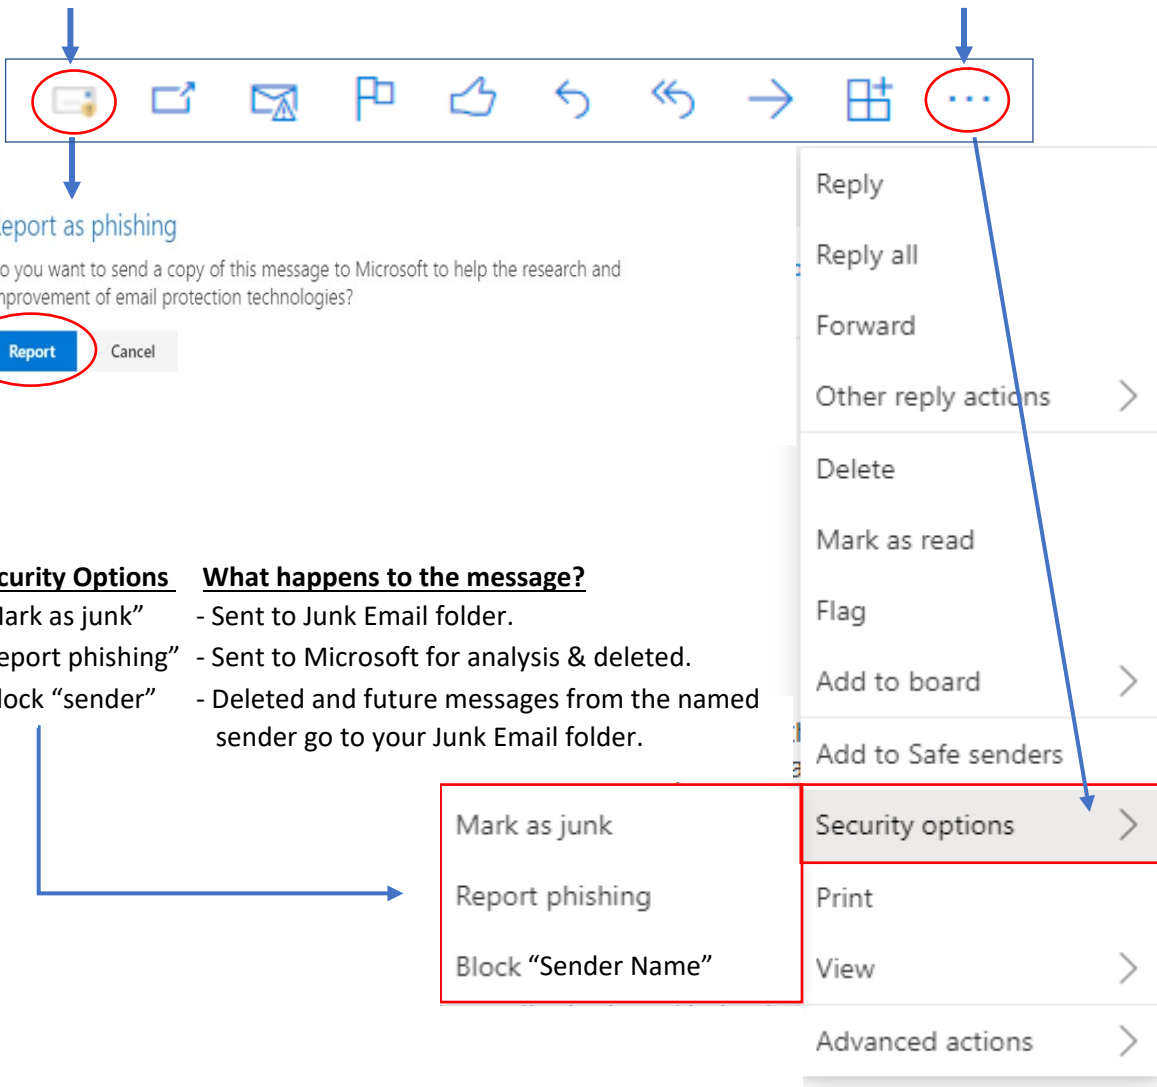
...

eport as phishing

o you want to send a copy of this message to Microsoft to help the research and nprovement of email protection technologies?

Report Cancel

Reply

Reply all

Forward

Other reply actions

Delete

Mark as read

Flag

Add to board

Add to Safe senders

Security options

Print

View

Advanced actions

| curity Options | What happens to the message? |
|---|---|
| lark as junk" | - Sent to Junk Email folder. |
| eport phishing" | - Sent to Microsoft for analysis & deleted. |
| lock "sender" | - Deleted and future messages from the named sender go to your Junk Email folder. |

Mark as junk

Report phishing

Block "Sender Name"